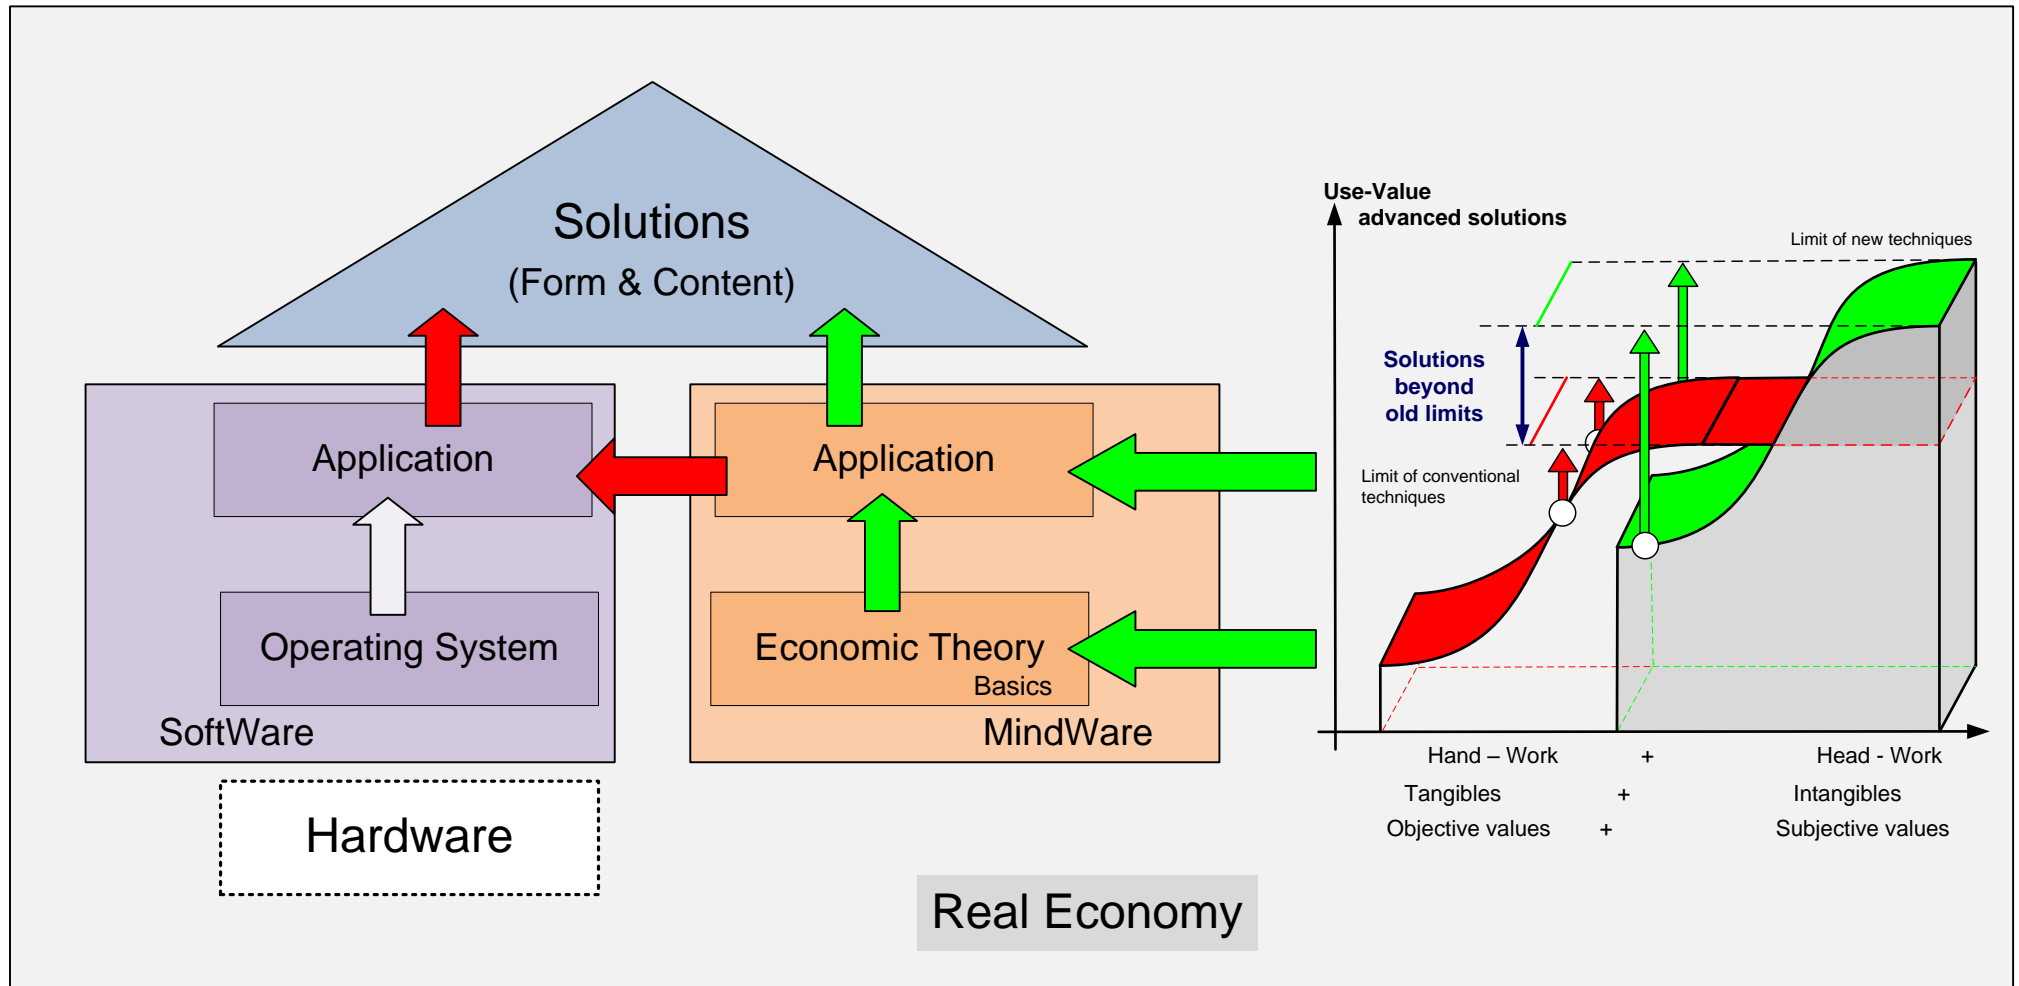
Solutions
(Form & Content)

Application

Operating System

SoftWare

Application

Economic Theory
Basics

MindWare

Hardware

Real Economy

Use-Value
advanced solutions

Limit of new techniques

Solutions beyond old limits

Limit of conventional techniques

Hand – Work + Head - Work
Tangibles + Intangibles
Objective values + Subjective values